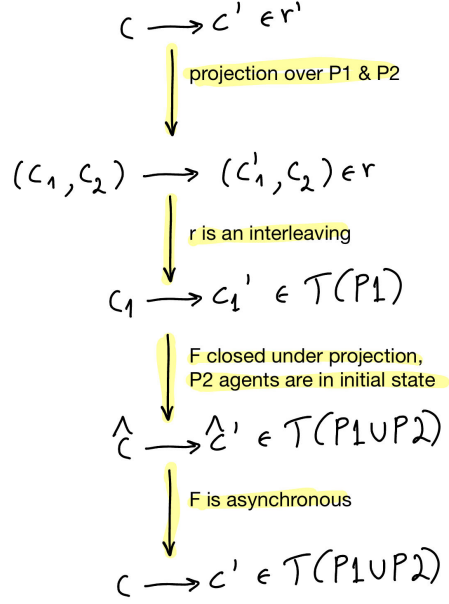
$c \rightarrow c' \in r'$

projection over P1 & P2

$(c_1, c_2) \rightarrow (c_1', c_2) \in r$

r is an interleaving

$c_1 \rightarrow c_1' \in T(P1)$

F closed under projection, P2 agents are in initial state

$\hat{c} \rightarrow \hat{c}' \in T(P1 \cup P2)$

F is asynchronous

$c \rightarrow c' \in T(P1 \cup P2)$